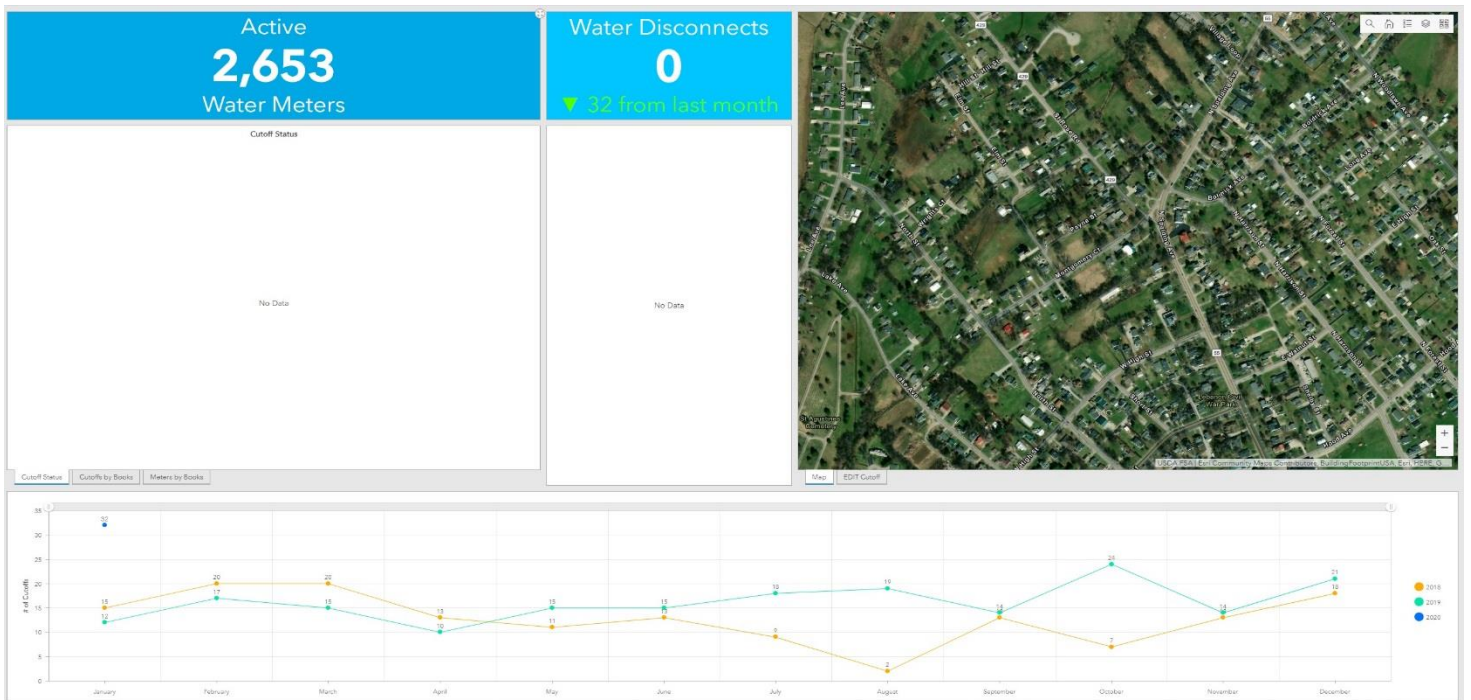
Active
2,653
Water Meters

Water Disconnects
0
▼ 32 from last month

Cutoff Status

No Data

No Data

Cutoff Status | Cutoffs by Books | Meters by Books

Map | EDIT Cutoff

USDA FSA | Esri Community Maps Contributors, BuildingFootprintUSA, Esri, HERE, G...

35
30
25
20
15
10
5
0

# of Cutoffs

32
15 12
20 17
20 15
13 10
15 11
15 13
18 9
19 2
14 13
24 7
14 13
21 18

January February March April May June July August September October November December

2018
2019
2020